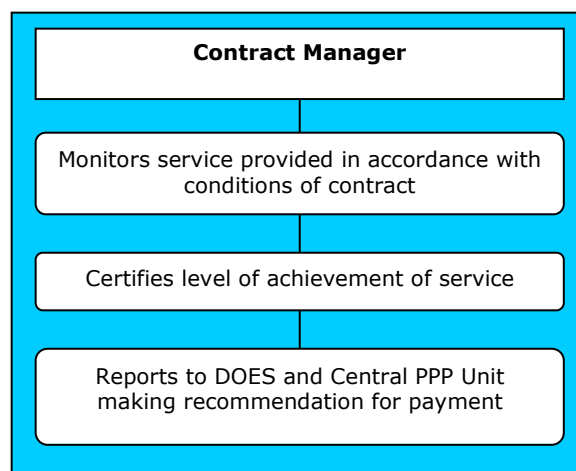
Contract Manager

Monitors service provided in accordance with conditions of contract

Certifies level of achievement of service

Reports to DOES and Central PPP Unit making recommendation for payment